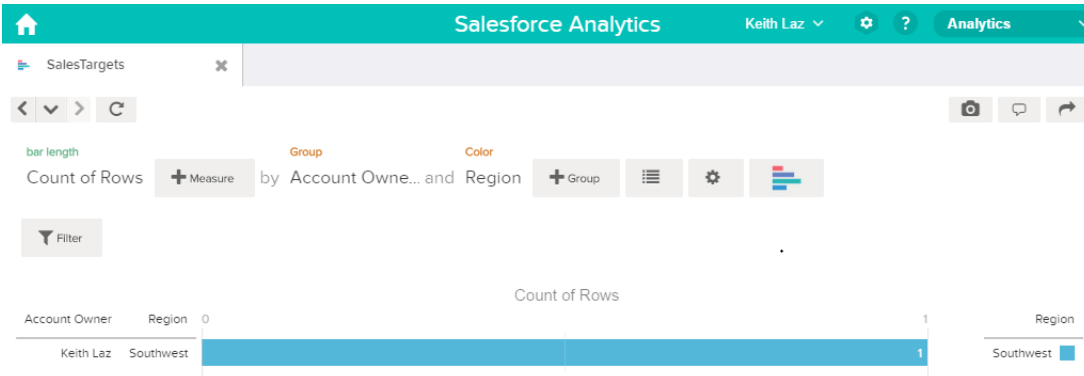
Salesforce Analytics

Keith Laz

?

Analytics

SalesTargets

bar length
Count of Rows

Measure

by

Group
Account Owne...

and

Color
Region

Group

Filter

Count of Rows

Account Owner | Region | 0 | 1

Keith Laz | Southwest | 1

Region

Southwest